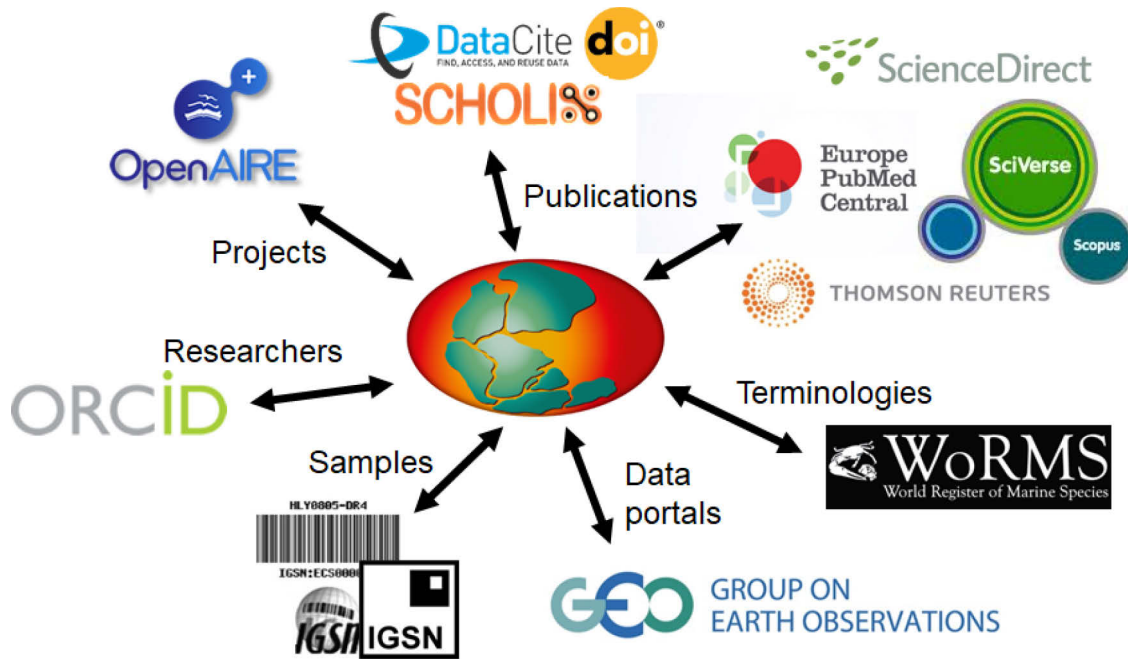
DataCite doi
FIND, ACCESS, AND REUSE DATA
SCHOLIX

ScienceDirect

OpenAIRE

Publications

Europe PubMed Central

SciVerse

Scopus

Projects

THOMSON REUTERS

Researchers

ORCID

Terminologies

Samples

WoRMS
World Register of Marine Species

Data portals

HLY0805-DR4
IGSN:ECS000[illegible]

IGSN IGSN

GEO GROUP ON EARTH OBSERVATIONS